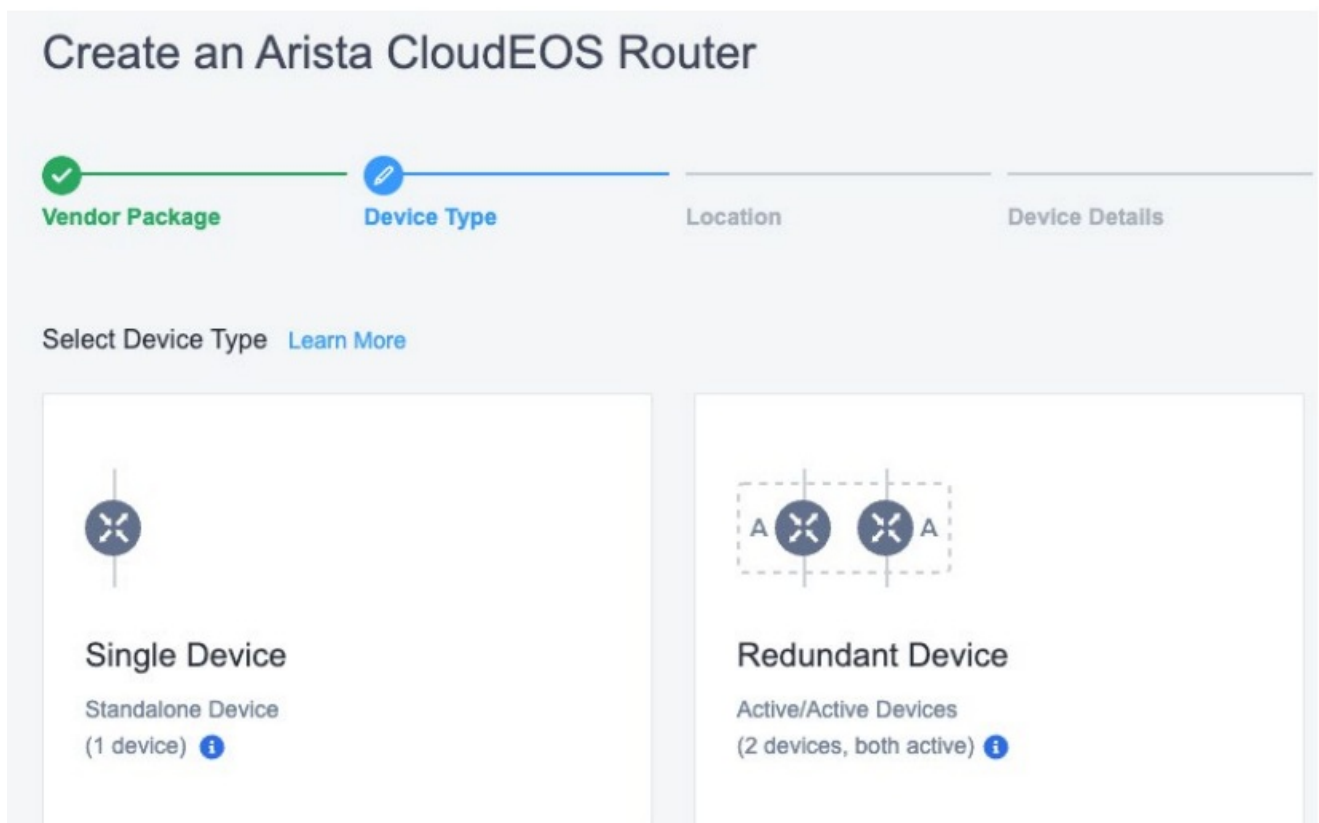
Create an Arista CloudEOS Router

Vendor Package
Device Type
Location
Device Details

Select Device Type Learn More

Single Device
Standalone Device
(1 device)

A A

Redundant Device
Active/Active Devices
(2 devices, both active)